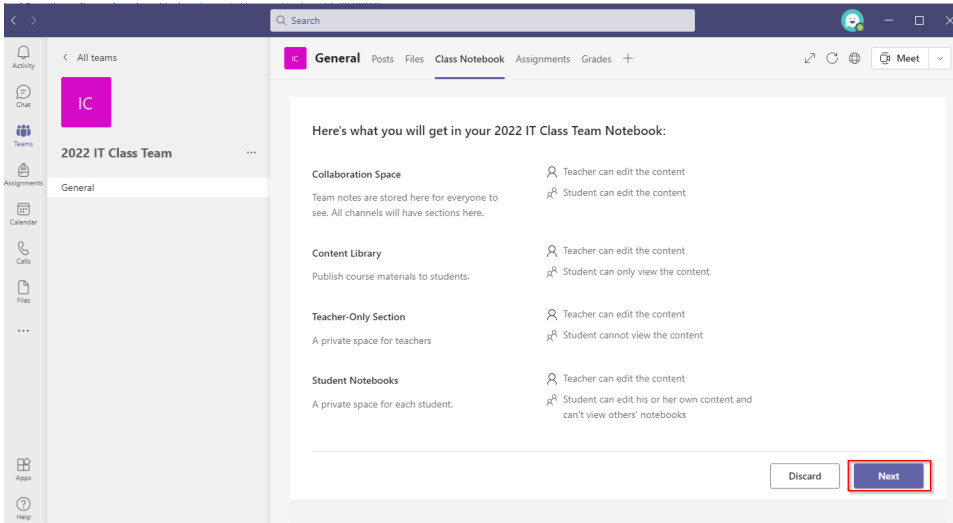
Search

Activity
Chat
Teams
Assignments
Calendar
Calls
Files
...
Apps
Help

< All teams

IC

2022 IT Class Team ...

General

IC General Posts Files Class Notebook Assignments Grades +

Meet

Here's what you will get in your 2022 IT Class Team Notebook:

Collaboration Space
Team notes are stored here for everyone to see. All channels will have sections here.

Teacher can edit the content
Student can edit the content

Content Library
Publish course materials to students.

Teacher can edit the content
Student can only view the content

Teacher-Only Section
A private space for teachers

Teacher can edit the content
Student cannot view the content

Student Notebooks
A private space for each student.

Teacher can edit the content
Student can edit his or her own content and can't view others' notebooks

Discard
Next